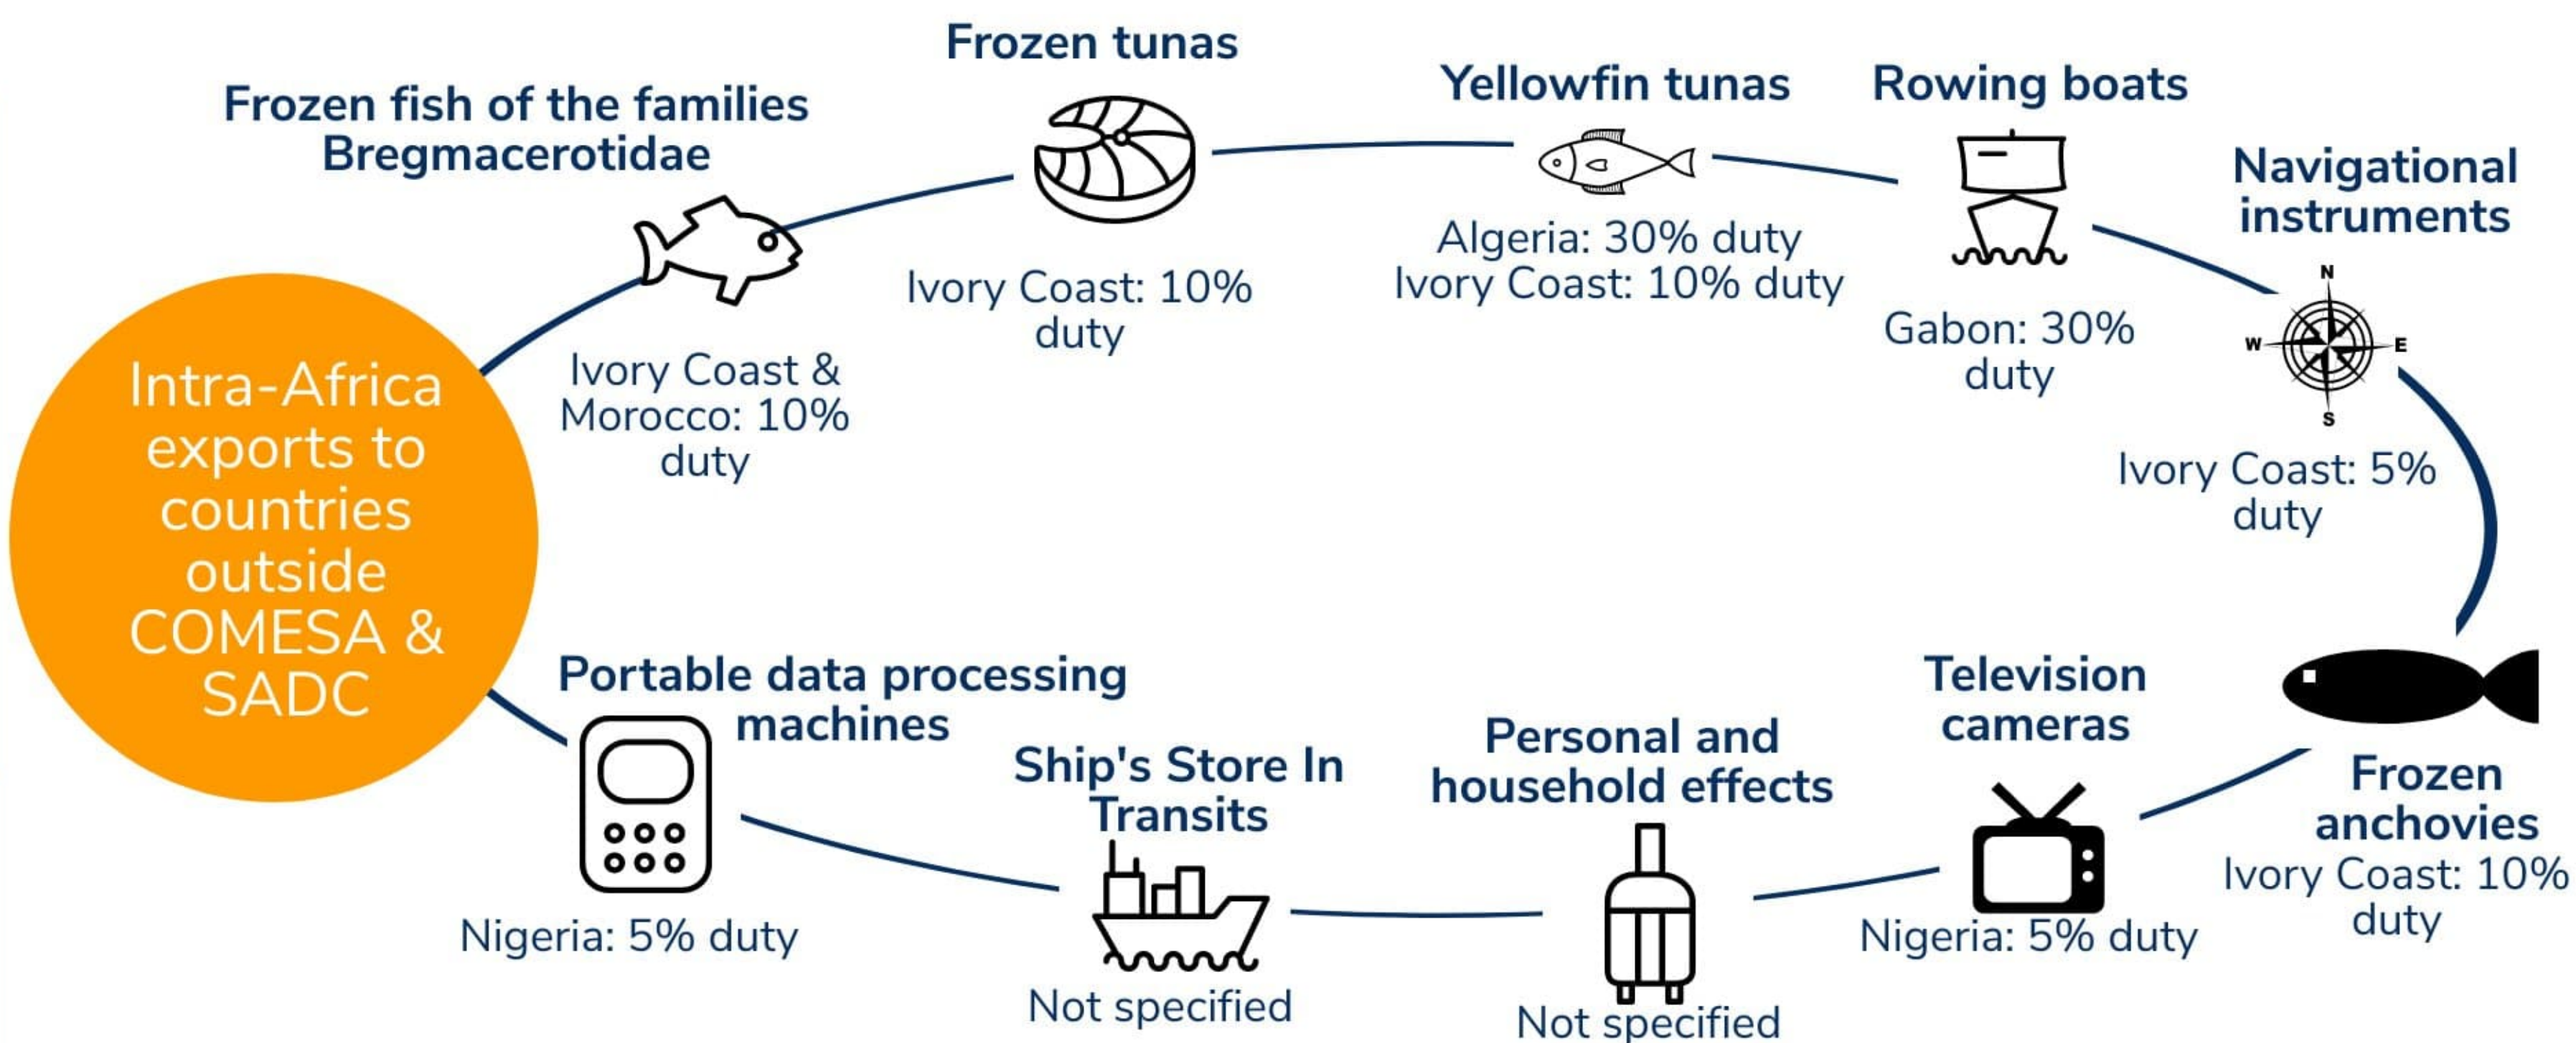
Intra-Africa exports to countries outside COMESA & SADC

Frozen fish of the families Bregmacerotidae

Ivory Coast & Morocco: 10% duty

Frozen tunas

Ivory Coast: 10% duty

Yellowfin tunas

Algeria: 30% duty
Ivory Coast: 10% duty

Rowing boats

Gabon: 30% duty

Navigational instruments

N
W
E
S

Ivory Coast: 5% duty

Frozen anchovies

Ivory Coast: 10% duty

Television cameras

Nigeria: 5% duty

Personal and household effects

Not specified

Ship's Store In Transits

Not specified

Portable data processing machines

Nigeria: 5% duty